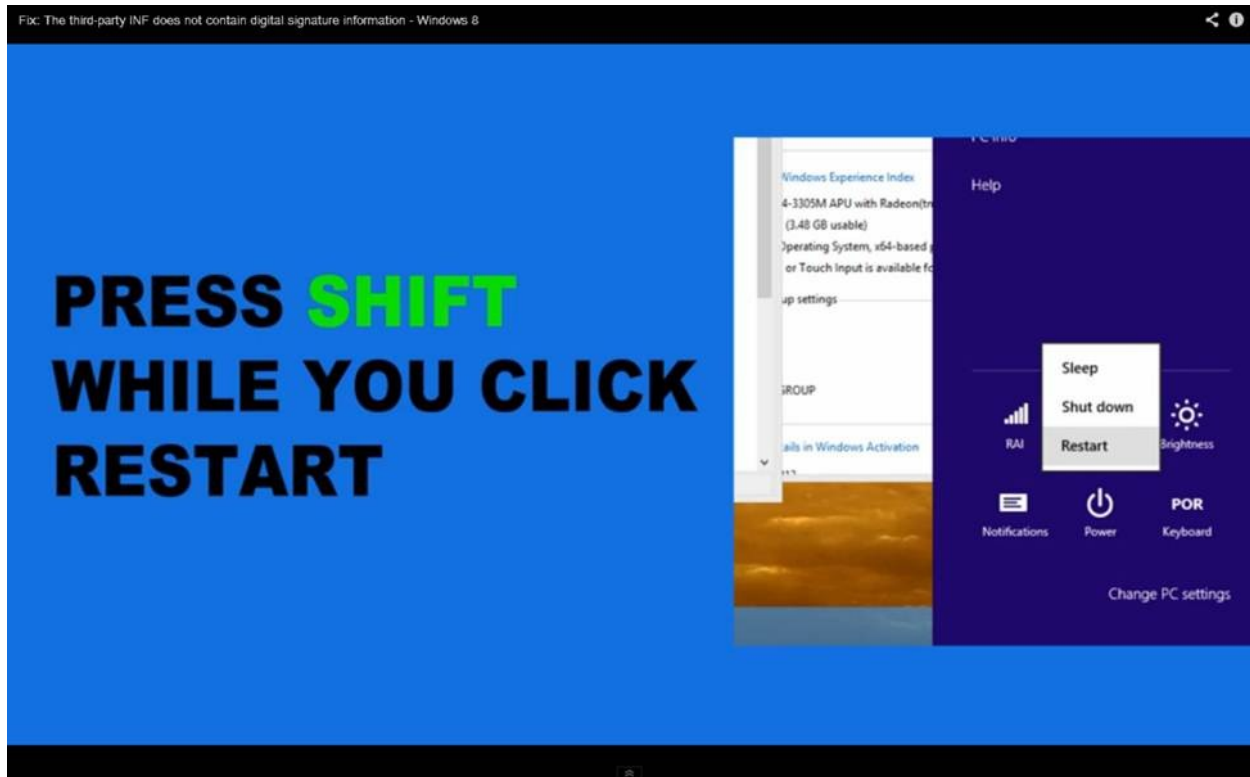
Fix: The third-party INF does not contain digital signature information - Windows 8

PRESS SHIFT WHILE YOU CLICK RESTART

Windows Experience Index
4-3305M APU with Radeon(tr
(3.48 GB usable)
Operating System, x64-based
or Touch Input is available fo
up settings
ROUP
ails in Windows Activation

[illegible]
Help

Sleep
Shut down
Restart

RAI
Brightness

Notifications
Power
POR
Keyboard

Change PC settings